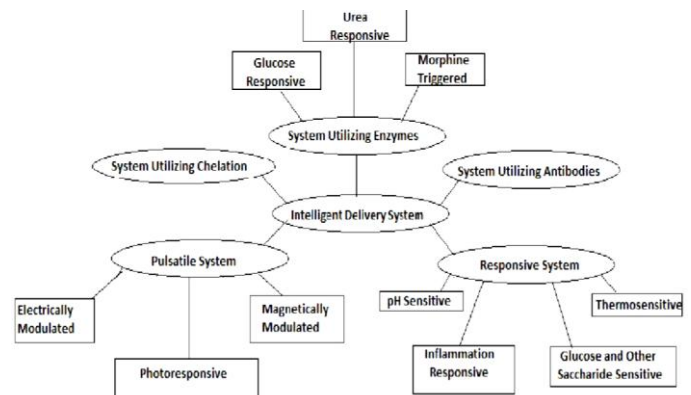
Urea Responsive

Glucose Responsive

Morphine Triggered

System Utilizing Enzymes

System Utilizing Chelation

System Utilizing Antibodies

Intelligent Delivery System

Pulsatile System

Responsive System

Electrically Modulated

Magnetically Modulated

pH Sensitive

Thermosensitive

Photoresponsive

Inflammation Responsive

Glucose and Other Saccharide Sensitive